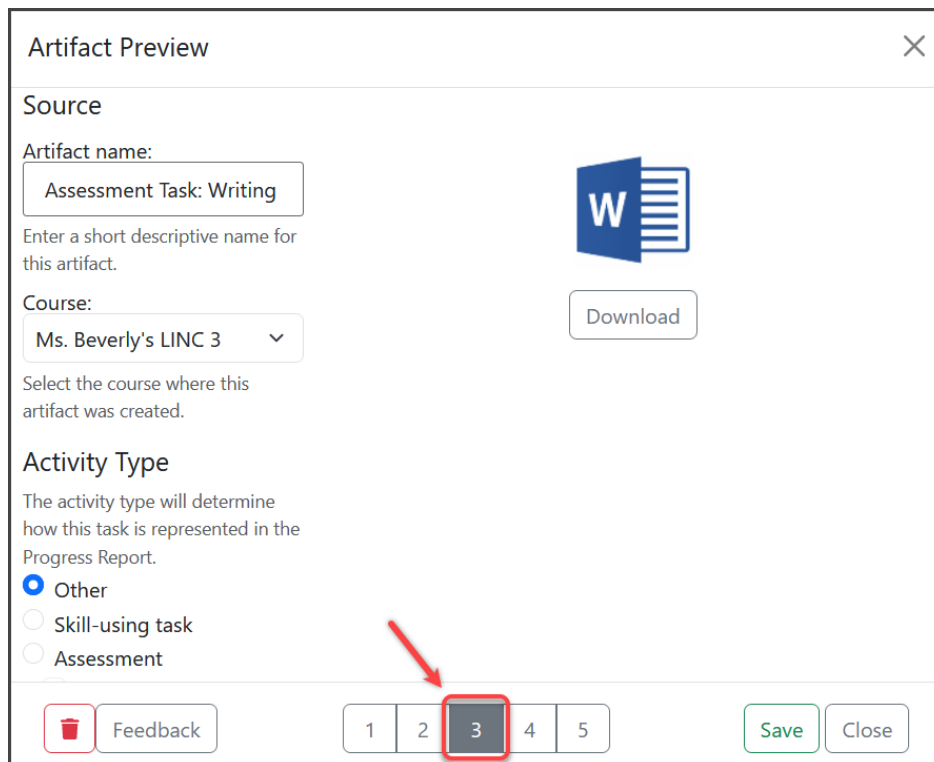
Artifact Preview

×

Source

Artifact name:

Assessment Task: Writing

Enter a short descriptive name for this artifact.

Course:

Ms. Beverly's LINC 3

Select the course where this artifact was created.

Activity Type

The activity type will determine how this task is represented in the Progress Report.

Other

Skill-using task

Assessment

W

Download

Feedback

1 2 3 4 5

Save

Close